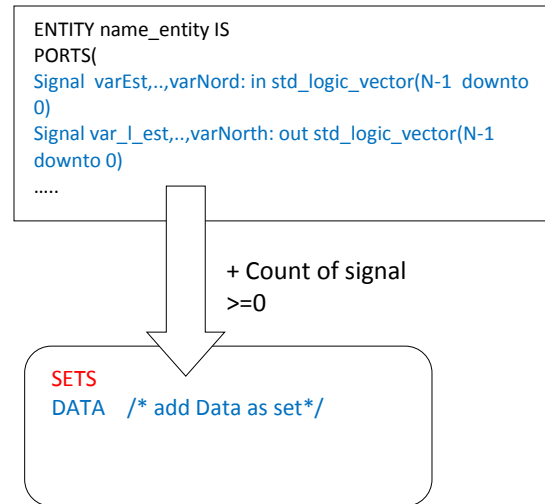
ENTITY name_entity IS
PORTS(
Signal varEst,..,varNord: in std_logic_vector(N-1 downto 0)
Signal var_l_est,..,varNorth: out std_logic_vector(N-1 downto 0)
.....

+ Count of signal >=0

SETS
DATA /* add Data as set*/